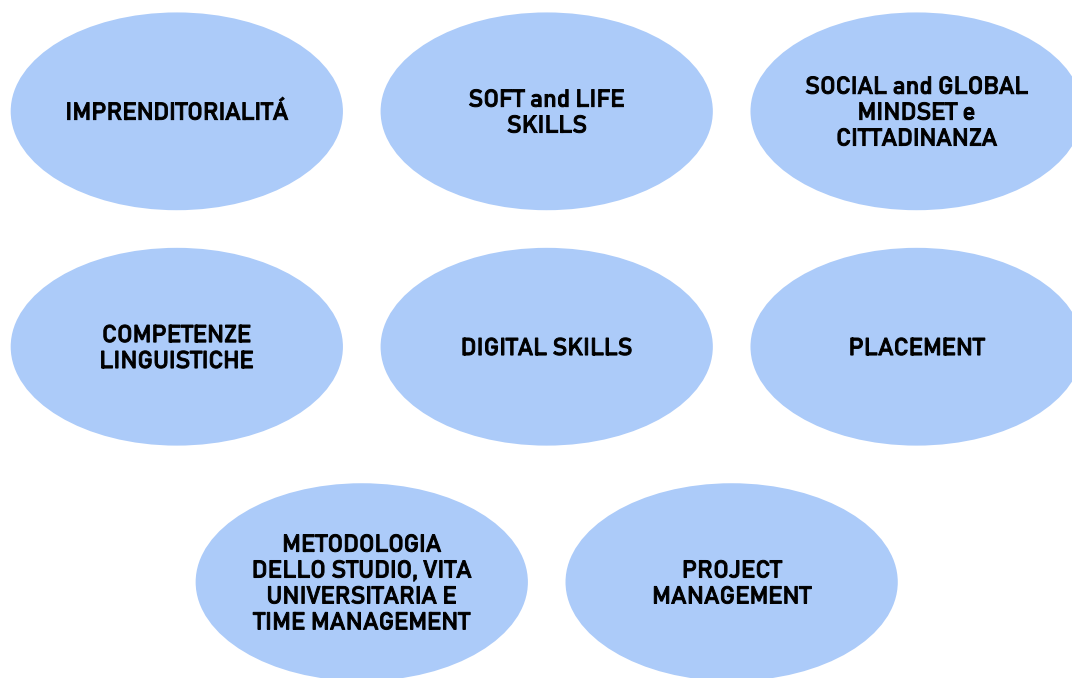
IMPRENDITORIALITÁ

SOFT and LIFE SKILLS

SOCIAL and GLOBAL MINDSET e CITTADINANZA

COMPETENZE LINGUISTICHE

DIGITAL SKILLS

PLACEMENT

METODOLOGIA DELLO STUDIO, VITA UNIVERSITARIA E TIME MANAGEMENT

PROJECT MANAGEMENT